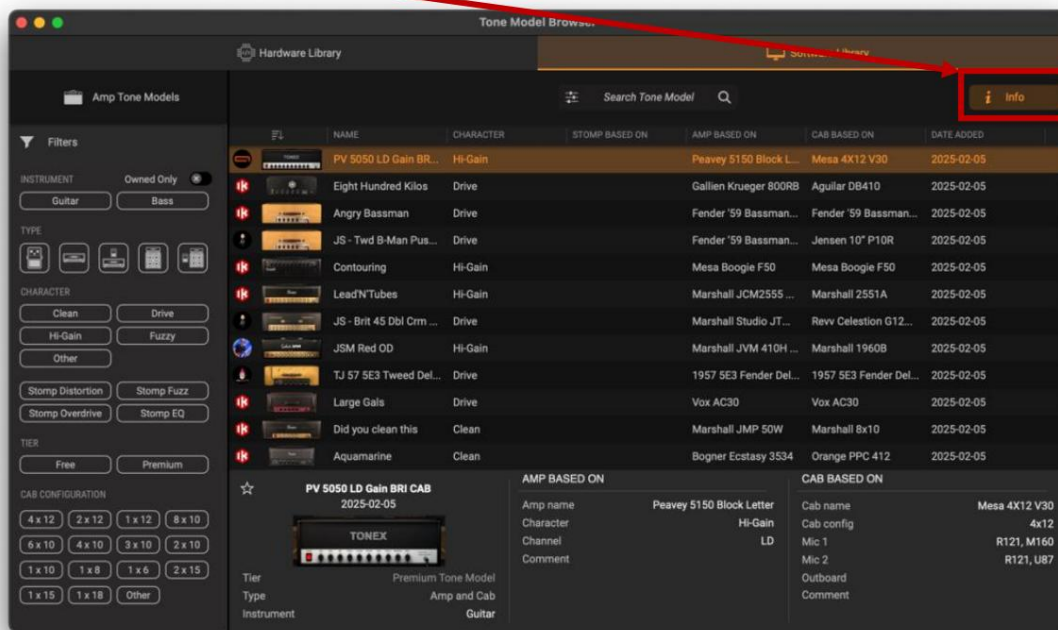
Tone Model Browser

Hardware Library
Software Library

Amp Tone Models

Search Tone Model
Info

Filters

INSTRUMENT
Owned Only
Guitar
Bass

TYPE

CHARACTER
Clean
Drive
Hi-Gain
Fuzzy
Other

Stomp Distortion
Stomp Fuzz
Stomp Overdrive
Stomp EQ

TIER
Free
Premium

CAB CONFIGURATION
4x12
2x12
1x12
8x10
6x10
4x10
3x10
2x10
1x10
1x8
1x6
2x15
1x15
1x18
Other

| NAME | CHARACTER | STOMP BASED ON | AMP BASED ON | CAB BASED ON | DATE ADDED |
|---|---|---|---|---|---|
| PV 5050 LD Gain BR... | Hi-Gain | | Peavey 5150 Block L... | Mesa 4X12 V30 | 2025-02-05 |
| Eight Hundred Kilos | Drive | | Gallien Krueger 800RB | Aguilar DB410 | 2025-02-05 |
| Angry Bassman | Drive | | Fender '59 Bassman... | Fender '59 Bassman... | 2025-02-05 |
| JS - Twd B-Man Pus... | Drive | | Fender '59 Bassman... | Jensen 10" P10R | 2025-02-05 |
| Contouring | Hi-Gain | | Mesa Boogie F50 | Mesa Boogie F50 | 2025-02-05 |
| Lead'N'Tubes | Hi-Gain | | Marshall JCM2555 ... | Marshall 2551A | 2025-02-05 |
| JS - Brit 45 Dbl Crm ... | Drive | | Marshall Studio JT... | Revv Celestion G12... | 2025-02-05 |
| JSM Red OD | Hi-Gain | | Marshall JVM 410H ... | Marshall 1960B | 2025-02-05 |
| TJ 57 5E3 Tweed Del... | Drive | | 1957 5E3 Fender Del... | 1957 5E3 Fender Del... | 2025-02-05 |
| Large Gals | Drive | | Vox AC30 | Vox AC30 | 2025-02-05 |
| Did you clean this | Clean | | Marshall JMP 50W | Marshall 8x10 | 2025-02-05 |
| Aquamarine | Clean | | Bogner Ecstasy 3534 | Orange PPC 412 | 2025-02-05 |

PV 5050 LD Gain BRI CAB
2025-02-05
TONEX
Tier Premium Tone Model
Type Amp and Cab
Instrument Guitar

AMP BASED ON
Amp name Peavey 5150 Block Letter
Character Hi-Gain
Channel LD
Comment

CAB BASED ON
Cab name Mesa 4X12 V30
Cab config 4x12
Mic 1 R121, M160
Mic 2 R121, U87
Outboard
Comment